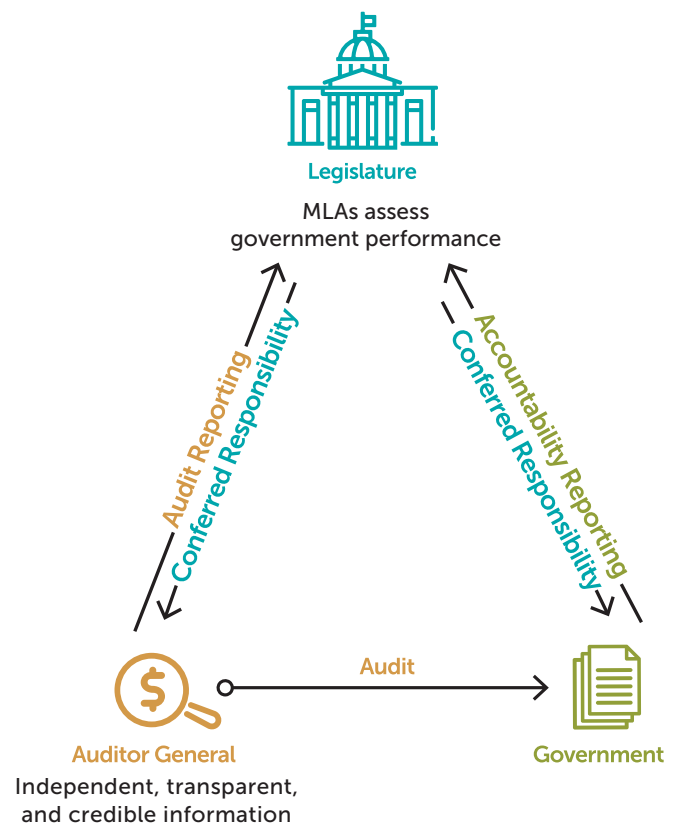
Legislature

MLAs assess government performance

Audit Reporting

Conferred Responsibility

Accountability Reporting

Conferred Responsibility

Audit

Auditor General

Independent, transparent, and credible information

Government